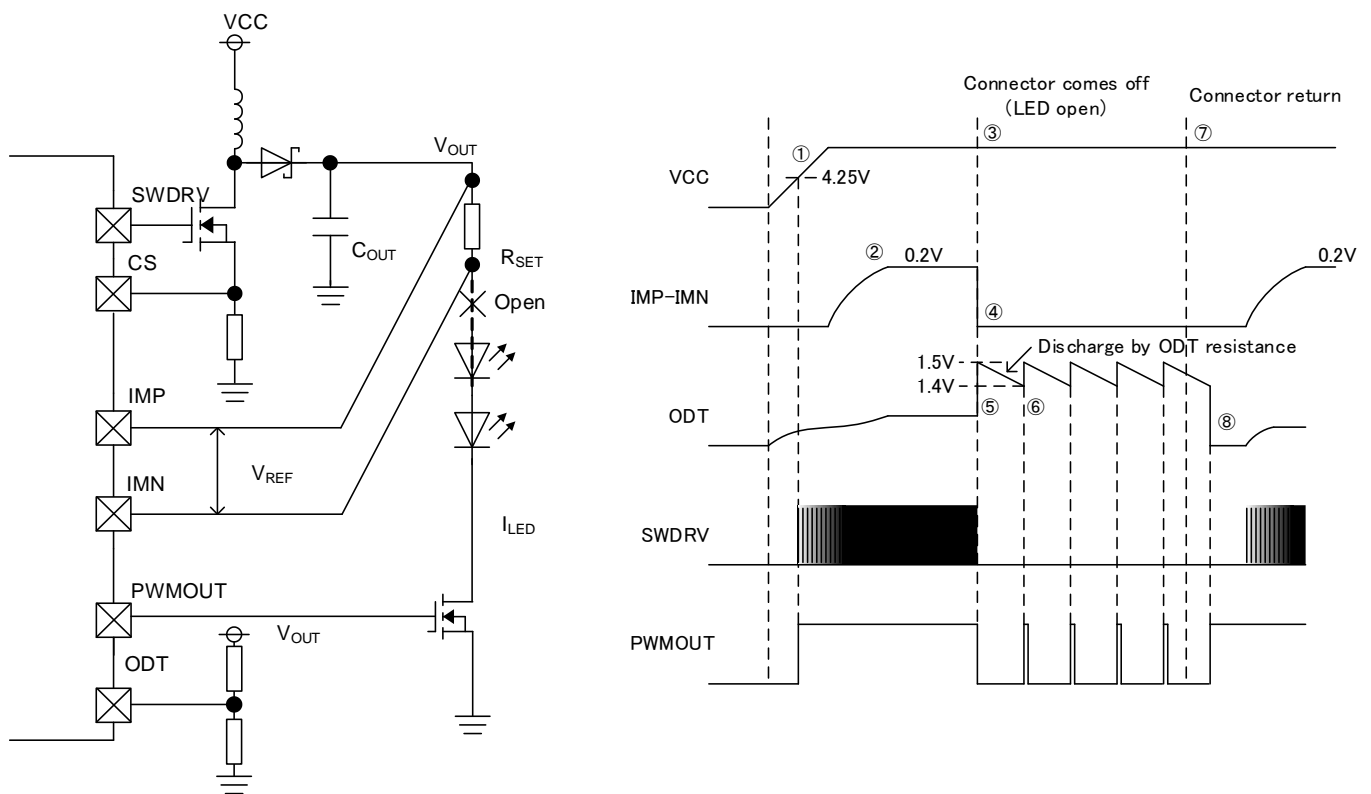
VCC

SWDRV

CS

$V_{OUT}$

$C_{OUT}$

$R_{SET}$

Open

IMP

IMN

$V_{REF}$

$I_{LED}$

PWMOUT

$V_{OUT}$

ODT

Connector comes off (LED open)

Connector return

①

③

⑦

VCC

4.25V

②

0.2V

0.2V

IMP−IMN

④

1.5V

1.4V

Discharge by ODT resistance

ODT

⑤

⑥

⑧

SWDRV

PWMOUT